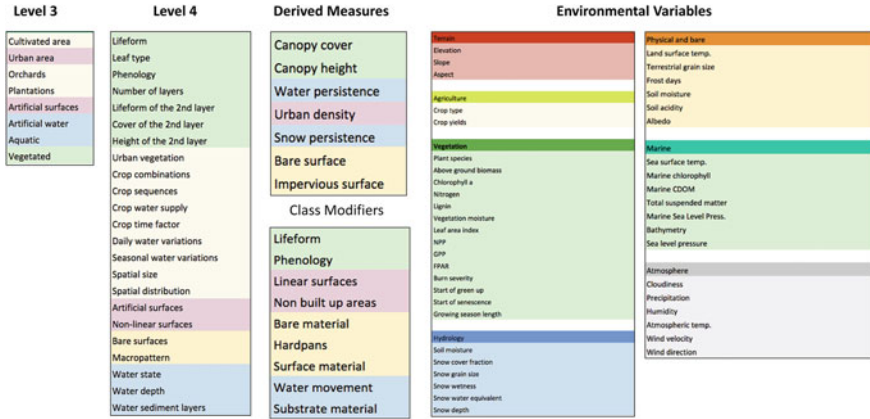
Level 3

| Cultivated area |
|---|
| Urban area |
| Orchards |
| Plantations |
| Artificial surfaces |
| Artificial water |
| Aquatic |
| Vegetated |

Level 4

| Lifeform |
|---|
| Leaf type |
| Phenology |
| Number of layers |
| Lifeform of the 2nd layer |
| Cover of the 2nd layer |
| Height of the 2nd layer |
| Urban vegetation |
| Crop combinations |
| Crop sequences |
| Crop water supply |
| Crop time factor |
| Daily water variations |
| Seasonal water variations |
| Spatial size |
| Spatial distribution |
| Artificial surfaces |
| Non-linear surfaces |
| Bare surfaces |
| Macropattern |
| Water state |
| Water depth |
| Water sediment layers |

Derived Measures

| Canopy cover |
|---|
| Canopy height |
| Water persistence |
| Urban density |
| Snow persistence |
| Bare surface |
| Impervious surface |

Class Modifiers

| Lifeform |
|---|
| Phenology |
| Linear surfaces |
| Non built up areas |
| Bare material |
| Hardpans |
| Surface material |
| Water movement |
| Substrate material |

Environmental Variables

Terrain
Elevation
Slope
Aspect

Agriculture
Crop type
Crop yields

Vegetation
Plant species
Above ground biomass
Chlorophyll a
Nitrogen
Lignin
Vegetation moisture
Leaf area index
NPP
GPP
FPAR
Burn severity
Start of green up
Start of senescence
Growing season length

Hydrology
Soil moisture
Snow cover fraction
Snow grain size
Snow wetness
Snow water equivalent
Snow depth

Physical and bare
Land surface temp.
Terrestrial grain size
Frost days
Soil moisture
Soil acidity
Albedo

Marine
Sea surface temp.
Marine chlorophyll
Marine CDOM
Total suspended matter
Marine Sea Level Press.
Bathymetry
Sea level pressure

Atmosphere
Cloudiness
Precipitation
Humidity
Atmospheric temp.
Wind velocity
Wind direction